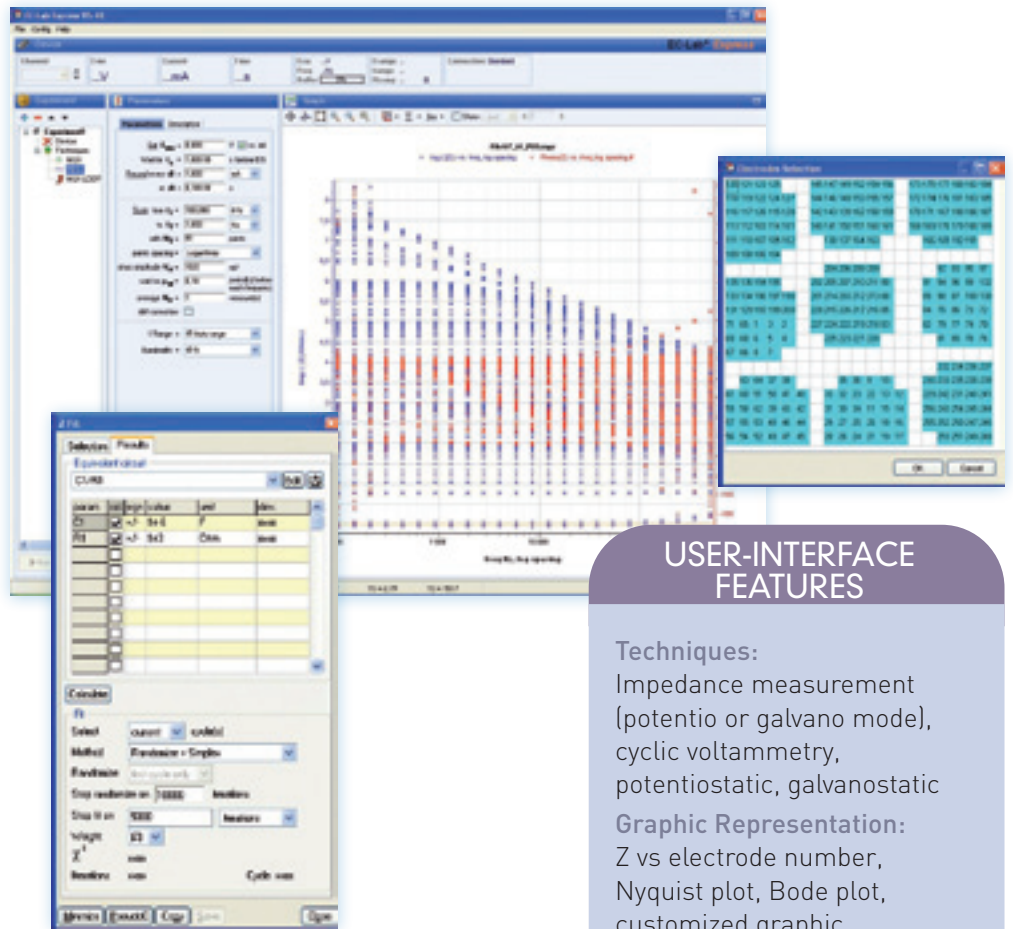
USER-INTERFACE FEATURES

Techniques:
Impedance measurement (potentio or galvano mode), cyclic voltammetry, potentiostatic, galvanostatic

Graphic Representation:
Z vs electrode number, Nyquist plot, Bode plot, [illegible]

Electrodes Selection

OK Cancel

Fit

Selection Results

Equivalent circuit

param | sel | sign | value | unit | dev.

Calculate

Select

Method Randomize + Simplex

Randomize

Stop randomize on 10000 iterations

Stop fit on 5000 iterations

Weight

$\chi^2$

Iterations

Minimize Randomize Copy Save Close

Parameters Advanced

Experiment

Graph

File Config Help

Channel Ewe Current Time Connection: Standard

EC-Lab Express